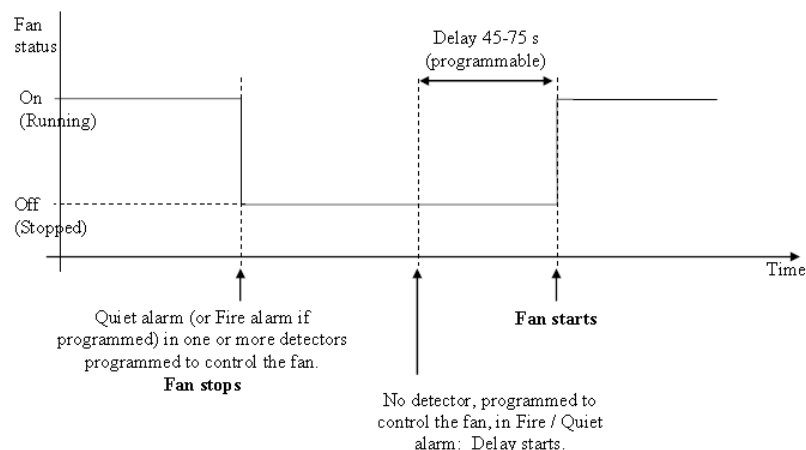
Fan status

Delay 45-75 s (programmable)

On (Running)

Off (Stopped)

Time

Quiet alarm (or Fire alarm if programmed) in one or more detectors programmed to control the fan.
Fan stops

Fan starts

No detector, programmed to control the fan, in Fire / Quiet alarm: Delay starts.